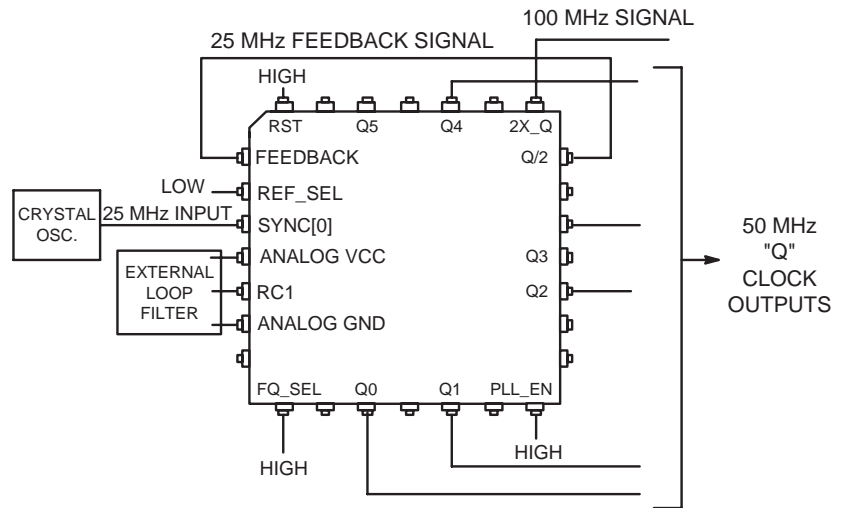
100 MHz SIGNAL

25 MHz FEEDBACK SIGNAL

HIGH

RST Q5 Q4 2X_Q

FEEDBACK Q/2

LOW REF_SEL

CRYSTAL OSC.

25 MHz INPUT

SYNC[0]

ANALOG VCC Q3

EXTERNAL LOOP FILTER

RC1 Q2

ANALOG GND

FQ_SEL Q0 Q1 PLL_EN

HIGH

HIGH

50 MHz "Q" CLOCK OUTPUTS